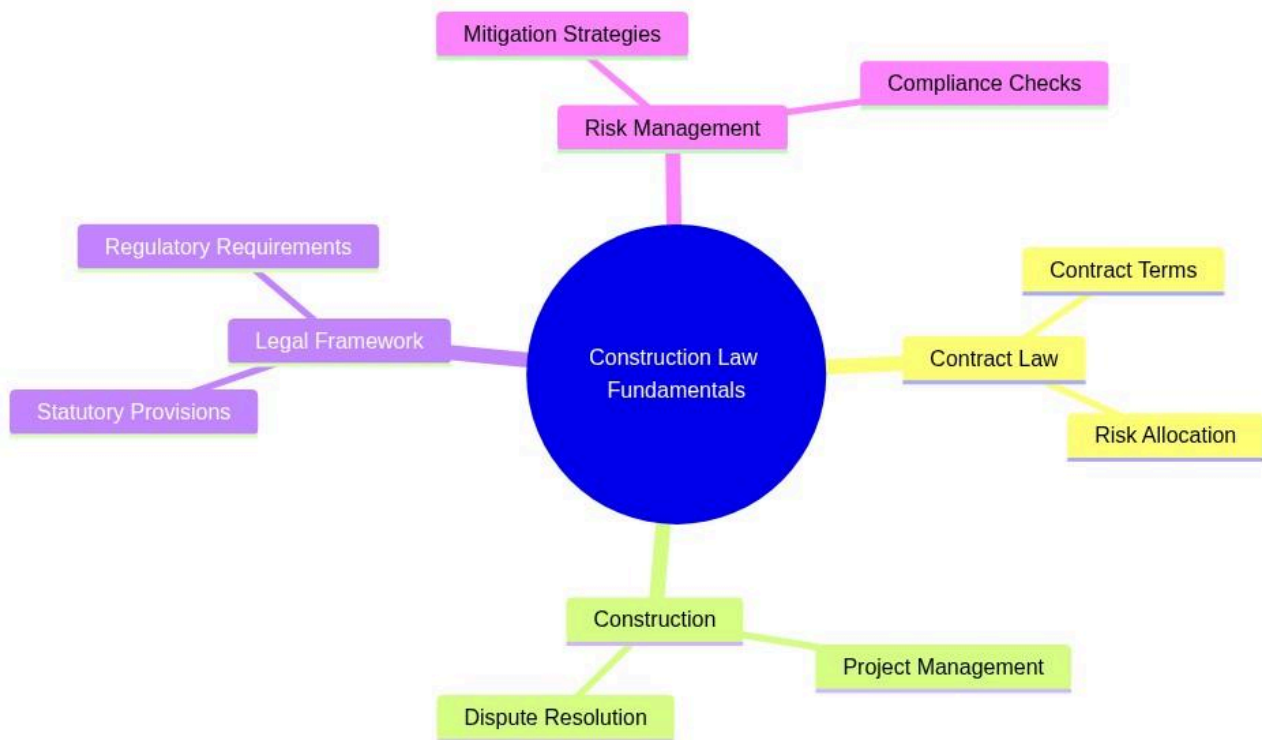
Mitigation Strategies

Compliance Checks

Risk Management

Regulatory Requirements

Legal Framework

Statutory Provisions

Construction Law Fundamentals

Contract Terms

Contract Law

Risk Allocation

Construction

Project Management

Dispute Resolution